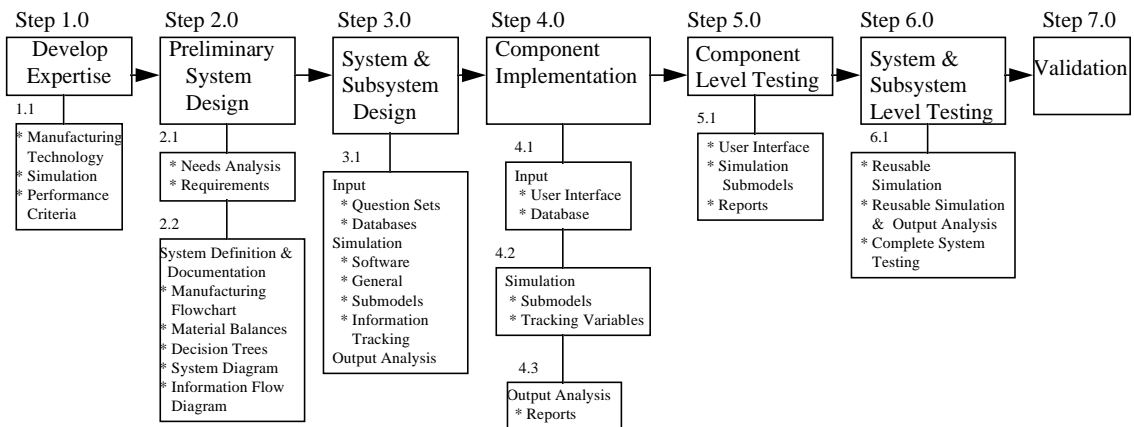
Step 1.0
Develop Expertise

1.1
* Manufacturing Technology
* Simulation
* Performance Criteria

Step 2.0
Preliminary System Design

2.1
* Needs Analysis
* Requirements

2.2
System Definition & Documentation
* Manufacturing Flowchart
* Material Balances
* Decision Trees
* System Diagram
* Information Flow Diagram

Step 3.0
System & Subsystem Design

3.1
Input
* Question Sets
* Databases
Simulation
* Software
* General
* Submodels
* Information Tracking
Output Analysis

Step 4.0
Component Implementation

4.1
Input
* User Interface
* Database

4.2
Simulation
* Submodels
* Tracking Variables

4.3
Output Analysis
* Reports

Step 5.0
Component Level Testing

5.1
* User Interface
* Simulation Submodels
* Reports

Step 6.0
System & Subsystem Level Testing

6.1
* Reusable Simulation
* Reusable Simulation & Output Analysis
* Complete System Testing

Step 7.0
Validation